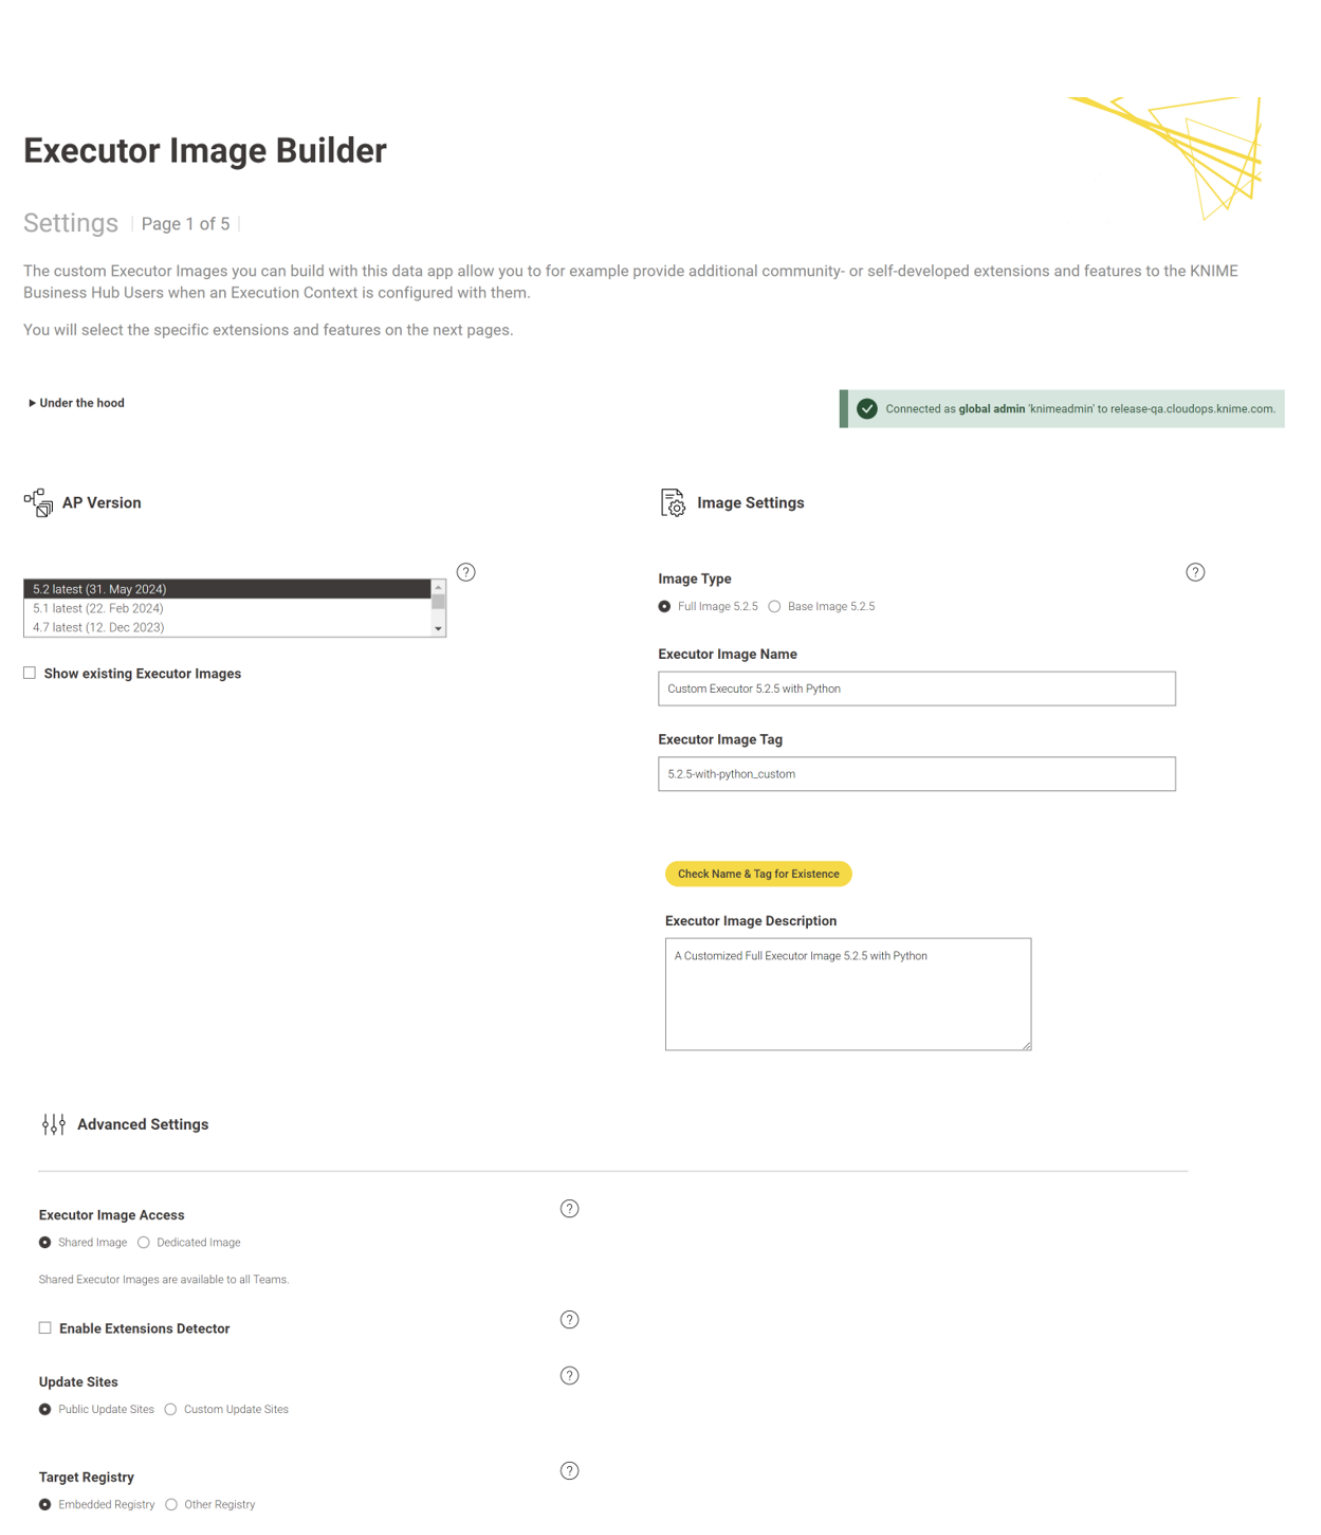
Executor Image Builder

Settings | Page 1 of 5 |

The custom Executor Images you can build with this data app allow you to for example provide additional community- or self-developed extensions and features to the KNIME Business Hub Users when an Execution Context is configured with them.

You will select the specific extensions and features on the next pages.

▸ Under the hood

Connected as **global admin** 'knimeadmin' to release-qa.cloudops.knime.com.

AP Version

5.2 latest (31. May 2024)
5.1 latest (22. Feb 2024)
4.7 latest (12. Dec 2023)

?

Show existing Executor Images

Image Settings

Image Type

?

Full Image 5.2.5 Base Image 5.2.5

Executor Image Name

Custom Executor 5.2.5 with Python

Executor Image Tag

5.2.5-with-python_custom

Check Name & Tag for Existence

Executor Image Description

A Customized Full Executor Image 5.2.5 with Python

Advanced Settings

Executor Image Access

?

Shared Image Dedicated Image

Shared Executor Images are available to all Teams.

Enable Extensions Detector

?

Update Sites

?

Public Update Sites Custom Update Sites

Target Registry

?

Embedded Registry Other Registry